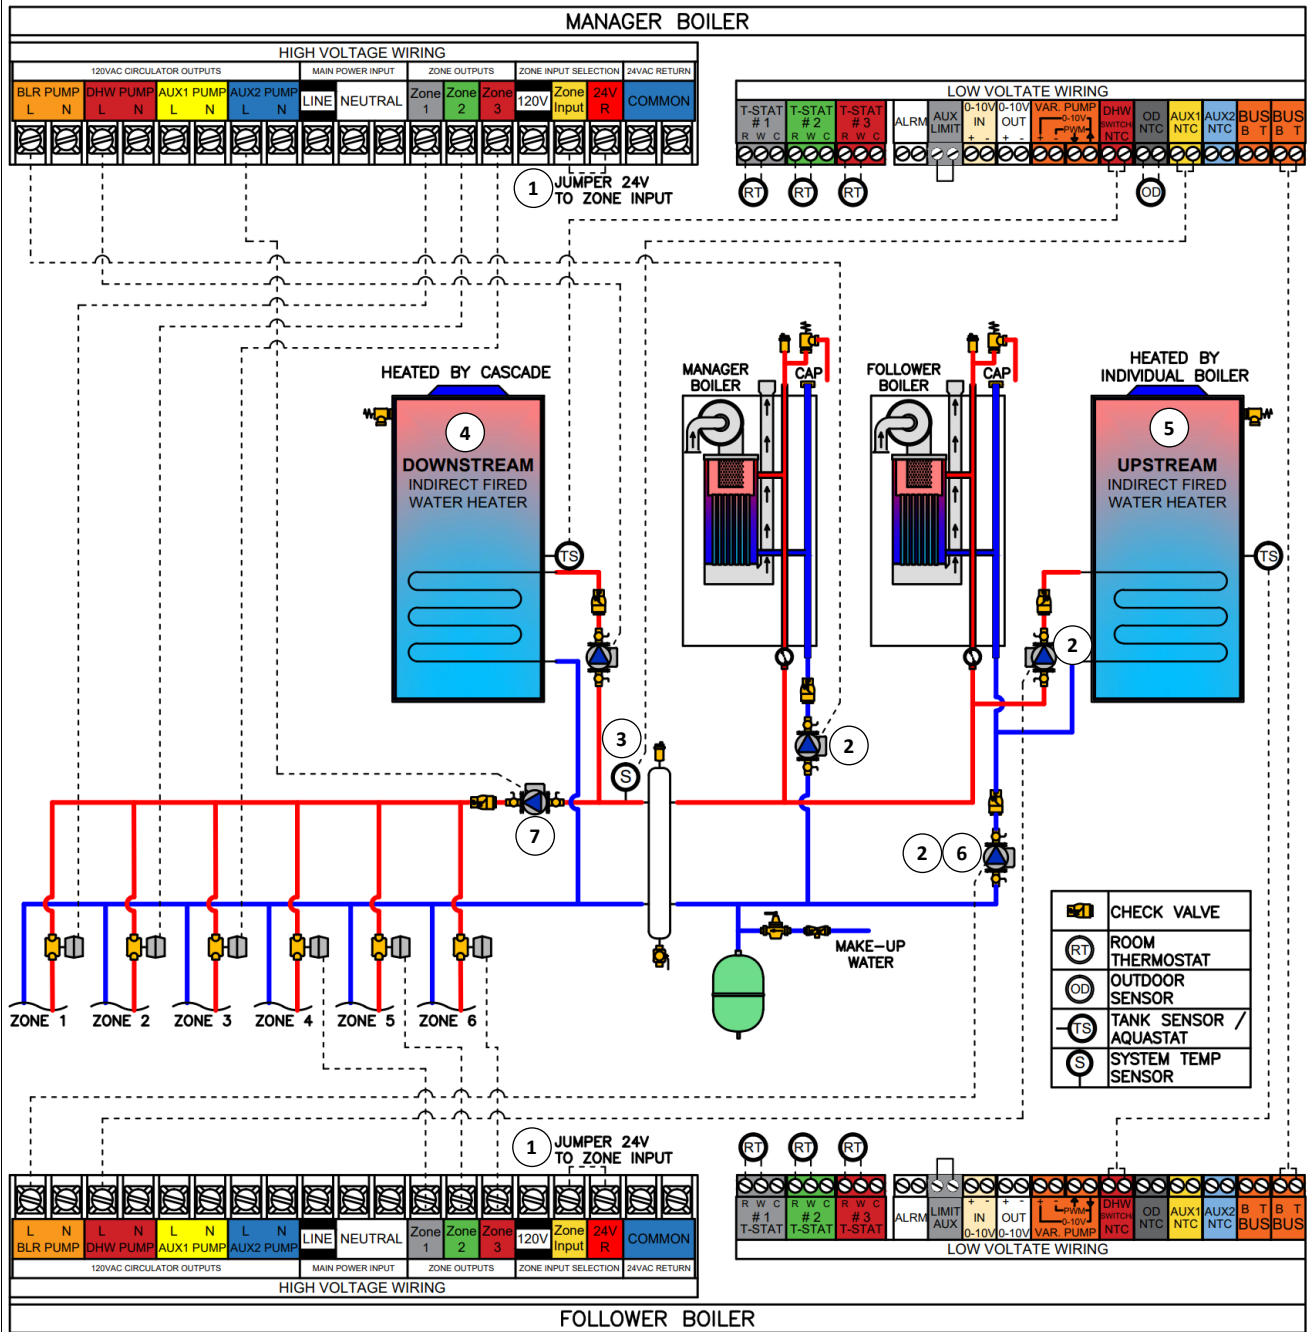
MANAGER BOILER

HIGH VOLTAGE WIRING

120VAC CIRCULATOR OUTPUTS | MAIN POWER INPUT | ZONE OUTPUTS | ZONE INPUT SELECTION | 24VAC RETURN

BLR PUMP L N | DHW PUMP L N | AUX1 PUMP L N | AUX2 PUMP L N | LINE | NEUTRAL | Zone 1 | Zone 2 | Zone 3 | 120V | Zone Input | 24V R | COMMON

1 JUMPER 24V TO ZONE INPUT

LOW VOLTATE WIRING

T-STAT #1 R W C | T-STAT #2 R W C | T-STAT #3 R W C | ALRM | AUX LIMIT | 0-10V IN + - | 0-10V OUT + - | VAR. PUMP 0-10V PWM + - | DHW SWITCH NTC | OD NTC | AUX1 NTC | AUX2 NTC | BUS B T | BUS B T

RT RT RT OD

HEATED BY CASCADE

4 DOWNSTREAM INDIRECT FIRED WATER HEATER

TS

MANAGER BOILER

CAP

FOLLOWER BOILER

CAP

HEATED BY INDIVIDUAL BOILER

5 UPSTREAM INDIRECT FIRED WATER HEATER

TS

2

3

S

2

7

2 6

MAKE-UP WATER

ZONE 1 ZONE 2 ZONE 3 ZONE 4 ZONE 5 ZONE 6

| | |
|---|---|
| | CHECK VALVE |
| RT | ROOM THERMOSTAT |
| OD | OUTDOOR SENSOR |
| TS | TANK SENSOR / AQUASTAT |
| S | SYSTEM TEMP SENSOR |

1 JUMPER 24V TO ZONE INPUT

RT RT RT

R W C #1 T-STAT | R W C #2 T-STAT | R W C #3 T-STAT | ALRM | LIMIT AUX | + - IN 0-10V | + - OUT 0-10V | PWM 0-10V VAR. PUMP | DHW SWITCH NTC | OD NTC | AUX1 NTC | AUX2 NTC | B T BUS | B T BUS

LOW VOLTATE WIRING

L N BLR PUMP | L N DHW PUMP | L N AUX1 PUMP | L N AUX2 PUMP | LINE | NEUTRAL | Zone 1 | Zone 2 | Zone 3 | 120V | Zone Input | 24V R | COMMON

120VAC CIRCULATOR OUTPUTS | MAIN POWER INPUT | ZONE OUTPUTS | ZONE INPUT SELECTION | 24VAC RETURN

HIGH VOLTAGE WIRING

FOLLOWER BOILER